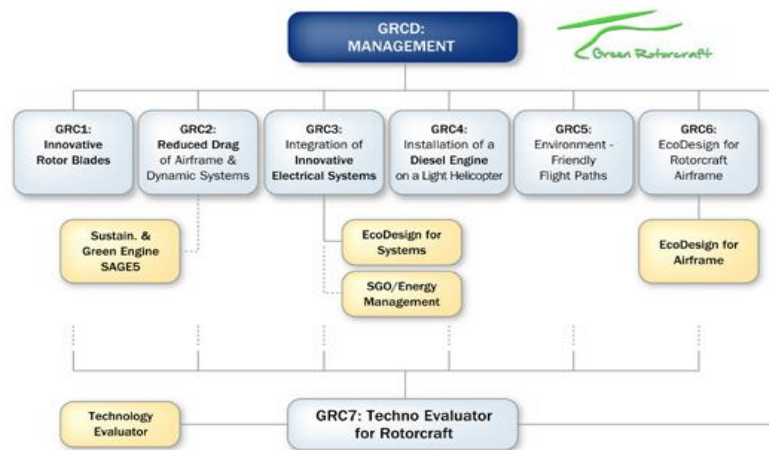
GRCD:
MANAGEMENT

Green Rotorcraft

GRC1:
Innovative
Rotor Blades

GRC2:
Reduced Drag
of Airframe &
Dynamic Systems

GRC3:
Integration of
Innovative
Electrical Systems

GRC4:
Installation of a
Diesel Engine
on a Light Helicopter

GRC5:
Environment -
Friendly
Flight Paths

GRC6:
EcoDesign for
Rotorcraft
Airframe

Sustain. &
Green Engine
SAGE5

EcoDesign for
Systems

SGO/Energy
Management

EcoDesign for
Airframe

Technology
Evaluator

GRC7: Techno Evaluator
for Rotorcraft